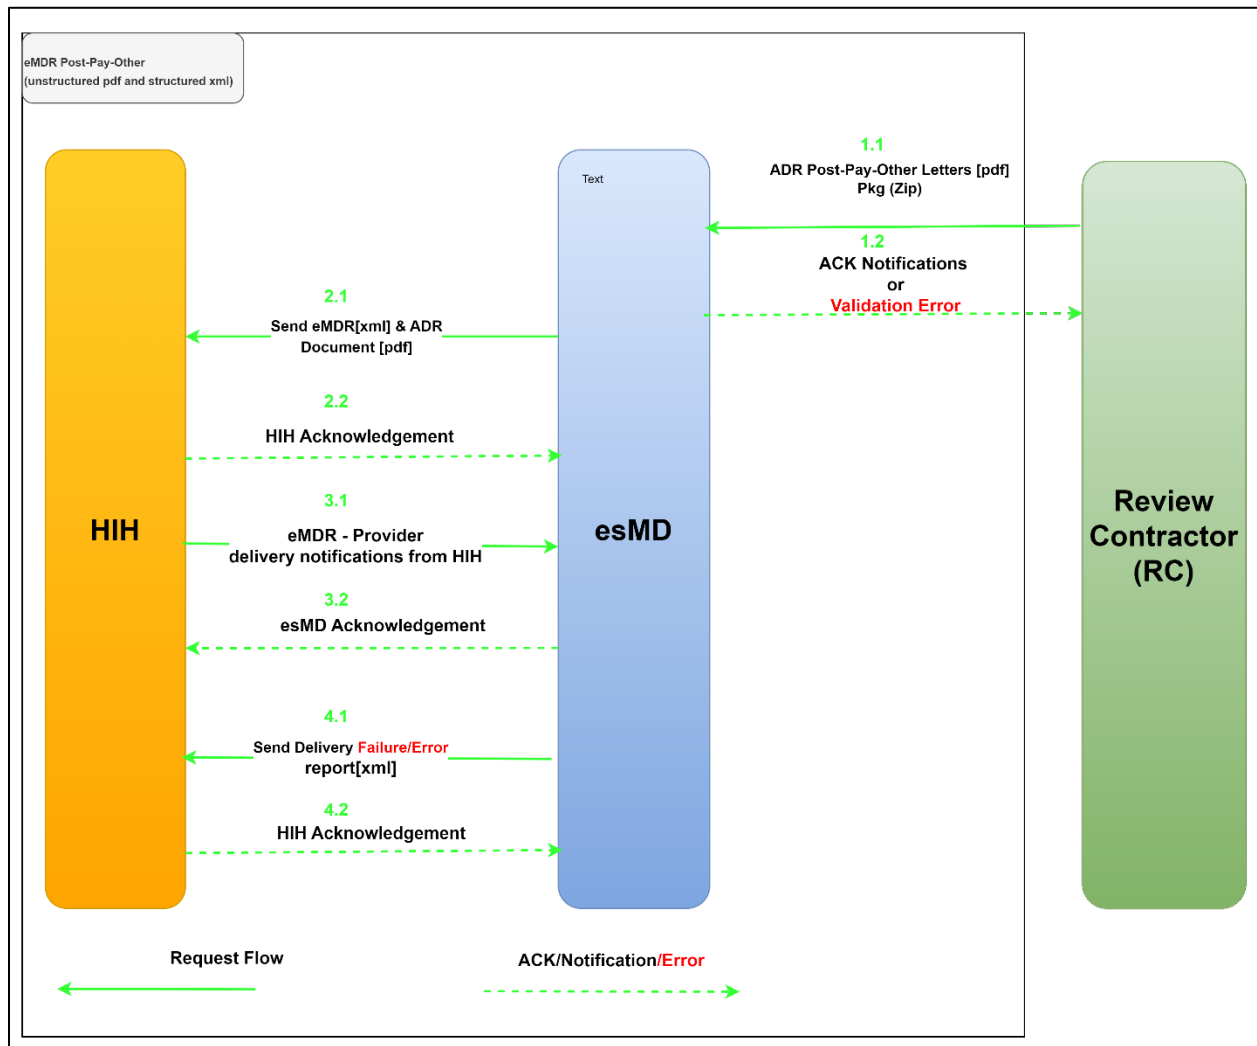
eMDR Post-Pay-Other
(unstructured pdf and structured xml)

Text

1.1
ADR Post-Pay-Other Letters [pdf]
Pkg (Zip)

1.2
ACK Notifications
or
Validation Error

2.1
Send eMDR[xml] & ADR Document [pdf]

2.2
HIH Acknowledgement

3.1
eMDR - Provider delivery notifications from HIH

3.2
esMD Acknowledgement

4.1
Send Delivery Failure/Error report[xml]

4.2
HIH Acknowledgement

HIH

esMD

Review Contractor (RC)

Request Flow

ACK/Notification/Error